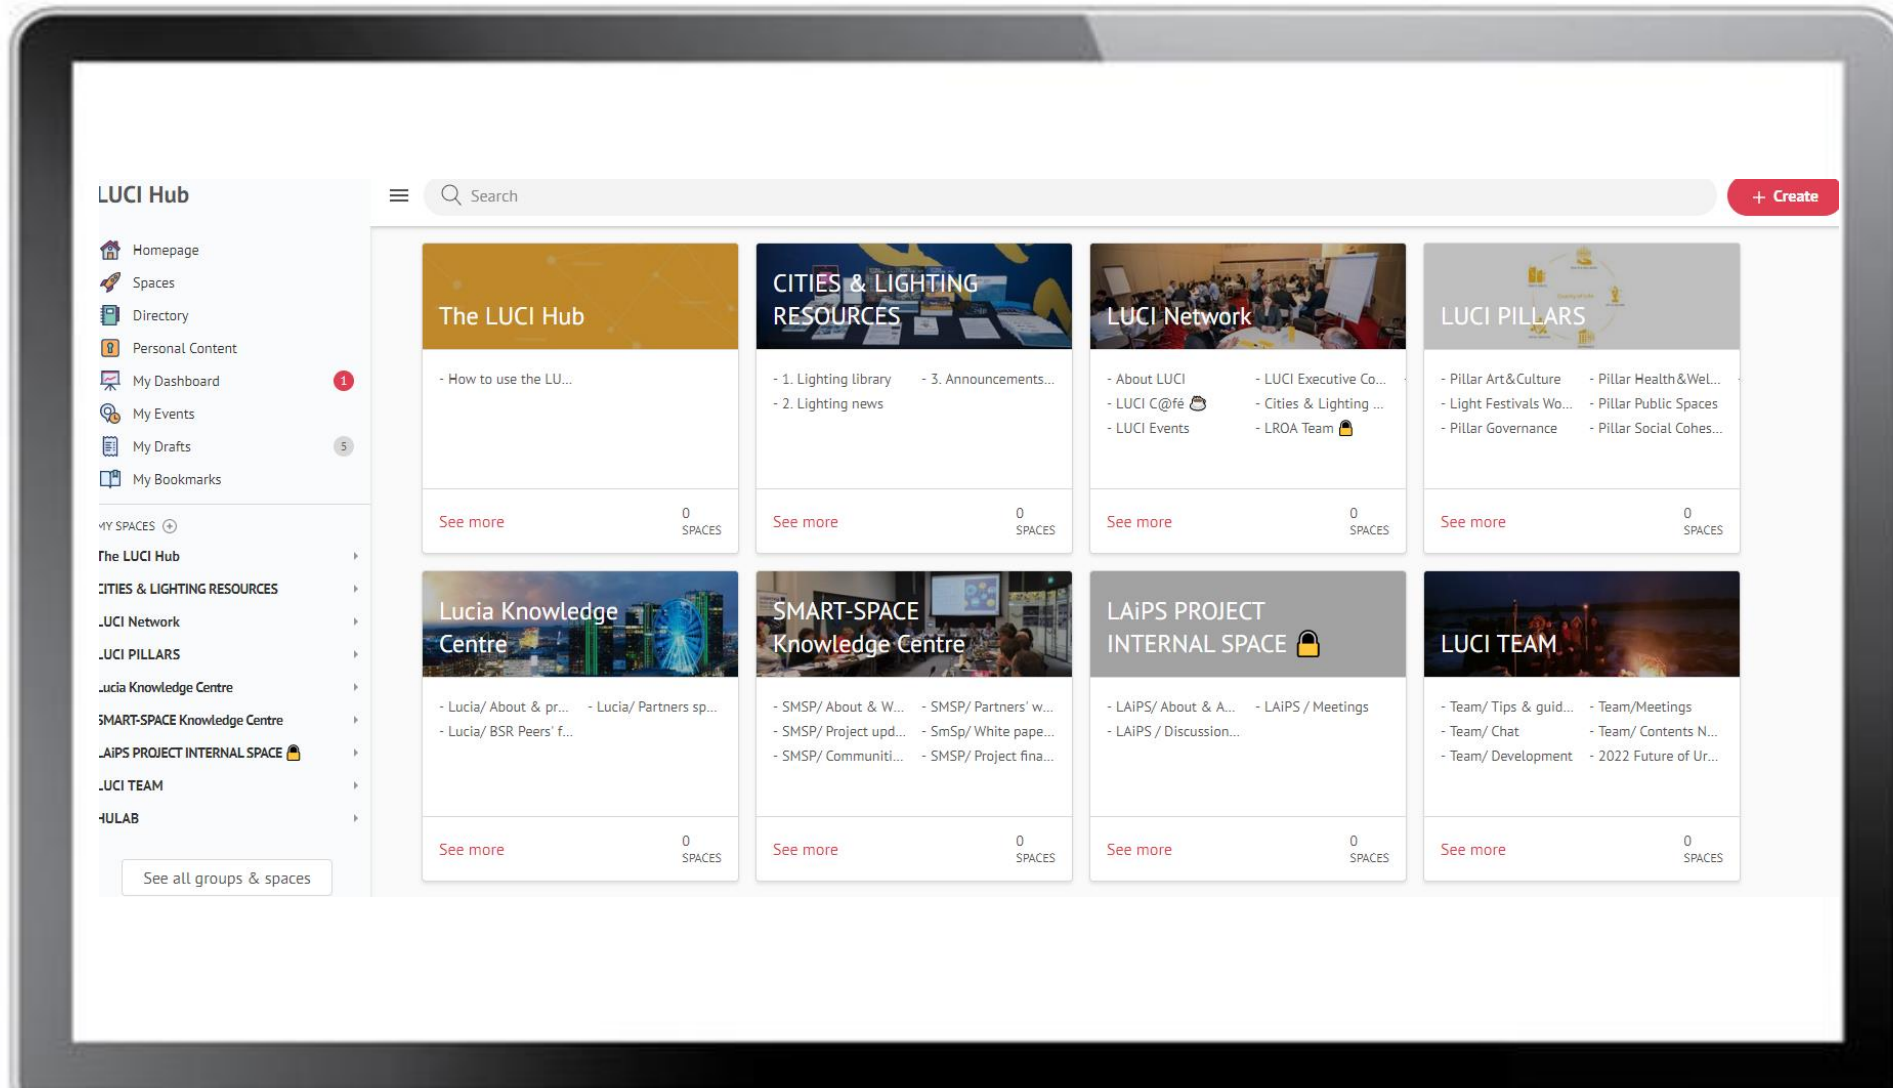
LUCI Hub

Search

+ Create

Homepage
Spaces
Directory
Personal Content
My Dashboard 1
My Events
My Drafts 5
My Bookmarks

MY SPACES
The LUCI Hub
CITIES & LIGHTING RESOURCES
LUCI Network
LUCI PILLARS
Lucia Knowledge Centre
SMART-SPACE Knowledge Centre
LAiPS PROJECT INTERNAL SPACE
LUCI TEAM
HULAB

See all groups & spaces

The LUCI Hub
- How to use the LU...
See more 0 SPACES

CITIES & LIGHTING RESOURCES
- 1. Lighting library
- 2. Lighting news
- 3. Announcements...
See more 0 SPACES

LUCI Network
- About LUCI
- LUCI C@fé
- LUCI Events
- LUCI Executive Co...
- Cities & Lighting ...
- LROA Team
See more 0 SPACES

LUCI PILLARS
- Pillar Art&Culture
- Light Festivals Wo...
- Pillar Governance
- Pillar Health&Wel...
- Pillar Public Spaces
- Pillar Social Cohes...
See more 0 SPACES

Lucia Knowledge Centre
- Lucia/ About & pr...
- Lucia/ BSR Peers' f...
- Lucia/ Partners sp...
See more 0 SPACES

SMART-SPACE Knowledge Centre
- SMSP/ About & W...
- SMSP/ Project upd...
- SMSP/ Communiti...
- SMSP/ Partners' w...
- SmSp/ White pape...
- SMSP/ Project fina...
See more 0 SPACES

LAiPS PROJECT INTERNAL SPACE
- LAiPS/ About & A...
- LAiPS / Discussion...
- LAiPS / Meetings
See more 0 SPACES

LUCI TEAM
- Team/ Tips & guid...
- Team/ Chat
- Team/ Development
- Team/Meetings
- Team/ Contents N...
- 2022 Future of Ur...
See more 0 SPACES